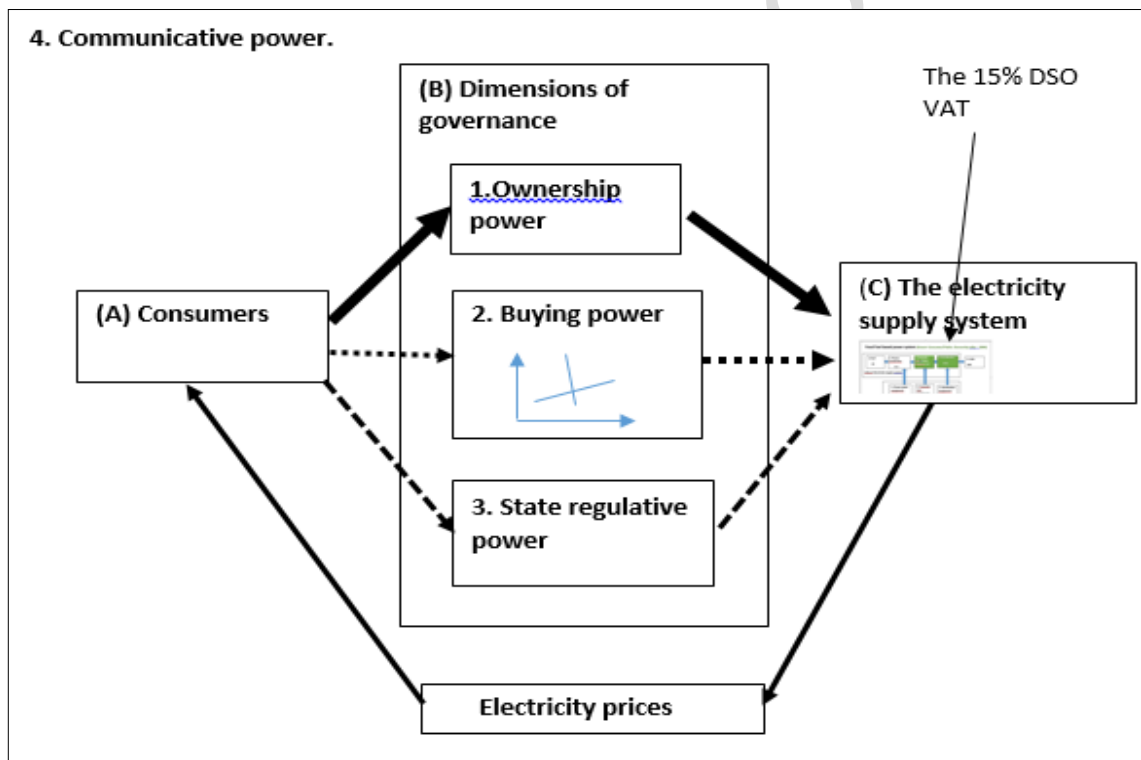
4. Communicative power.

(B) Dimensions of governance

The 15% DSO VAT

1.Ownership power

(A) Consumers

2. Buying power

(C) The electricity supply system

3. State regulative power

Electricity prices